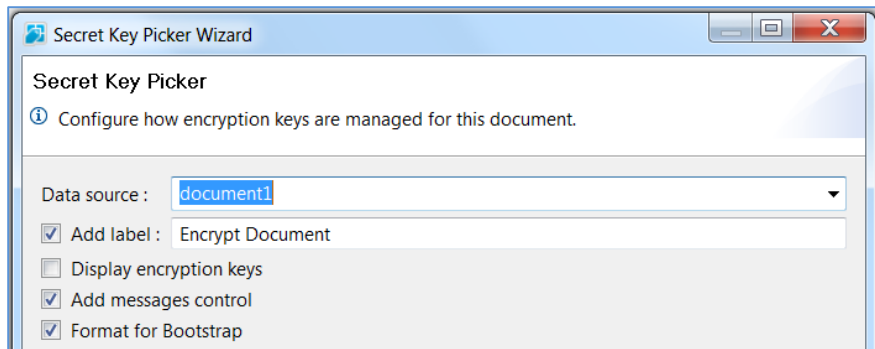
Secret Key Picker Wizard

Secret Key Picker

Configure how encryption keys are managed for this document.

Data source : document1

Add label : Encrypt Document

Display encryption keys

Add messages control

Format for Bootstrap